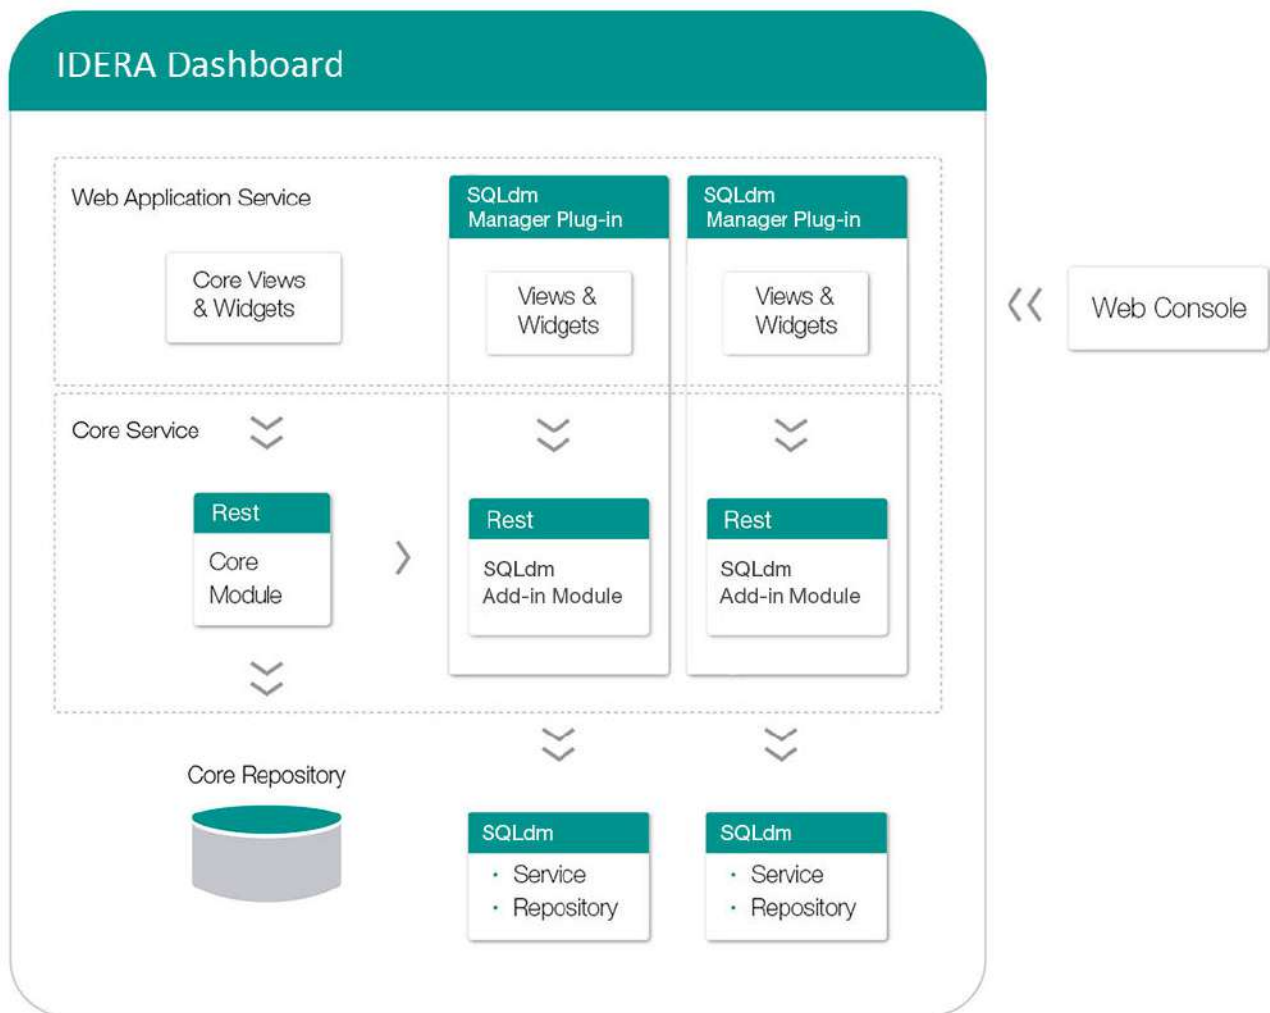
IDERA Dashboard

Web Application Service

Core Views & Widgets

SQLdm Manager Plug-in

Views & Widgets

SQLdm Manager Plug-in

Views & Widgets

Web Console

Core Service

Rest

Core Module

Rest

SQLdm Add-in Module

Rest

SQLdm Add-in Module

Core Repository

SQLdm

· Service
· Repository

SQLdm

· Service
· Repository